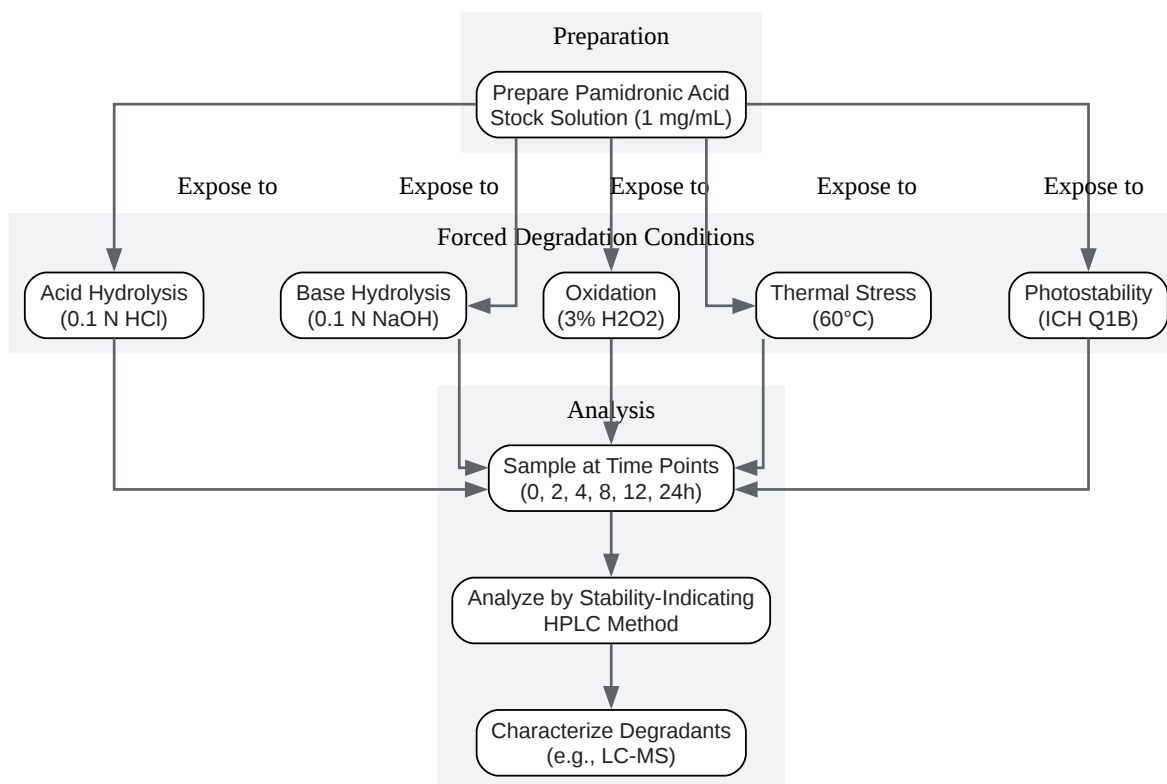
Preparation

Prepare Pamidronic Acid Stock Solution (1 mg/mL)

Expose to

Expose to

Expose to

Expose to

Expose to

Forced Degradation Conditions

Acid Hydrolysis (0.1 N HCl)

Base Hydrolysis (0.1 N NaOH)

Oxidation (3% H2O2)

Thermal Stress (60°C)

Photostability (ICH Q1B)

Analysis

Sample at Time Points (0, 2, 4, 8, 12, 24h)

Analyze by Stability-Indicating HPLC Method

Characterize Degradants (e.g., LC-MS)